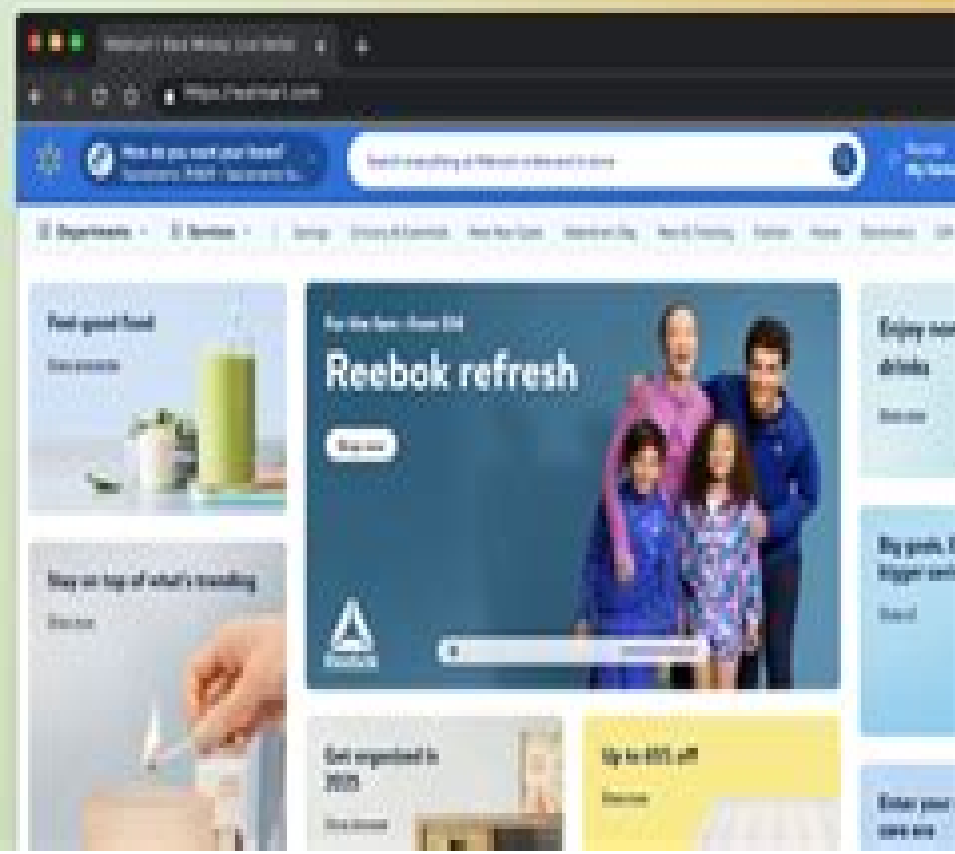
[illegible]

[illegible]

How do you want your items? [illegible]

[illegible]

Departments Services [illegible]

Feel-good food

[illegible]

Reebok refresh

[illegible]

Stay on top of what's trending

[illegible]

Get organized in 2025

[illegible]

Up to 65% off

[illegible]

Enjoy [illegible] drinks

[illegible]

Big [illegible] bigger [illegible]

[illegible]

Enter your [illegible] care era